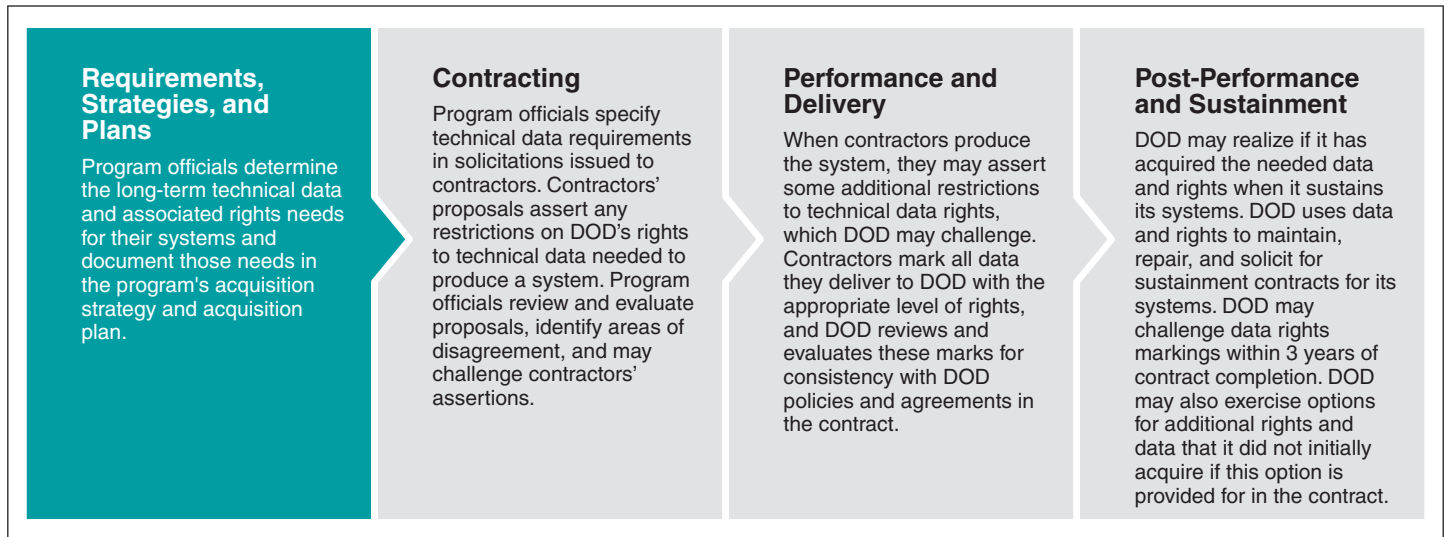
Requirements, Strategies, and Plans

Program officials determine the long-term technical data and associated rights needs for their systems and document those needs in the program's acquisition strategy and acquisition plan.

Contracting

Program officials specify technical data requirements in solicitations issued to contractors. Contractors' proposals assert any restrictions on DOD's rights to technical data needed to produce a system. Program officials review and evaluate proposals, identify areas of disagreement, and may challenge contractors' assertions.

Performance and Delivery

When contractors produce the system, they may assert some additional restrictions to technical data rights, which DOD may challenge. Contractors mark all data they deliver to DOD with the appropriate level of rights, and DOD reviews and evaluates these marks for consistency with DOD policies and agreements in the contract.

Post-Performance and Sustainment

DOD may realize if it has acquired the needed data and rights when it sustains its systems. DOD uses data and rights to maintain, repair, and solicit for sustainment contracts for its systems. DOD may challenge data rights markings within 3 years of contract completion. DOD may also exercise options for additional rights and data that it did not initially acquire if this option is provided for in the contract.